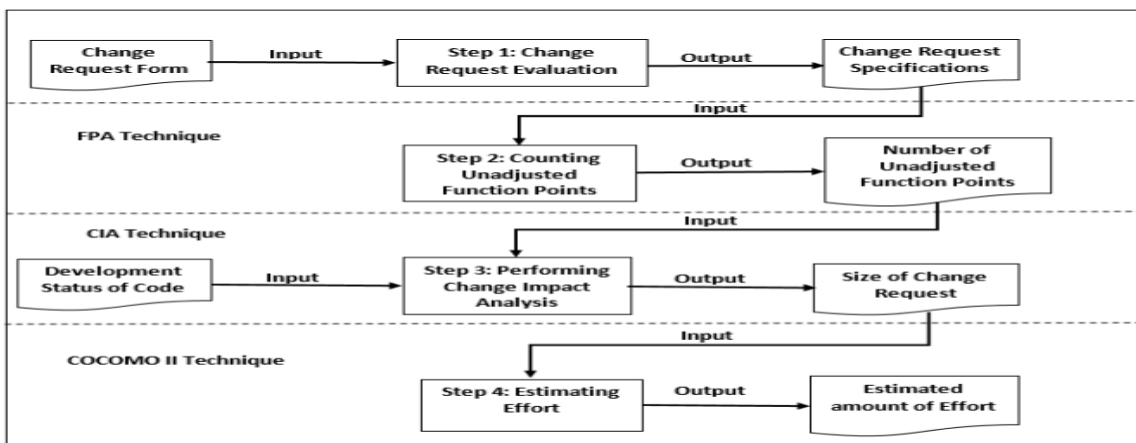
Change Request Form

Input

Step 1: Change Request Evaluation

Output

Change Request Specifications

Input

FPA Technique

Step 2: Counting Unadjusted Function Points

Output

Number of Unadjusted Function Points

Input

CIA Technique

Development Status of Code

Input

Step 3: Performing Change Impact Analysis

Output

Size of Change Request

Input

COCOMO II Technique

Step 4: Estimating Effort

Output

Estimated amount of Effort